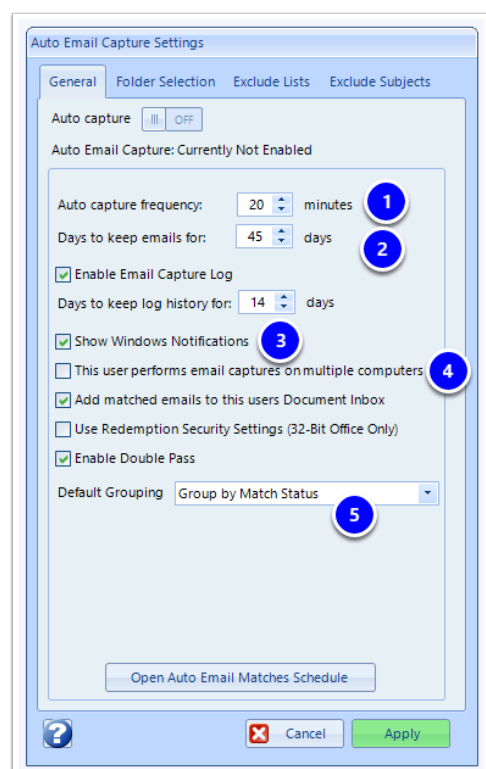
Auto Email Capture Settings

General | Folder Selection | Exclude Lists | Exclude Subjects

Auto capture III OFF

Auto Email Capture: Currently Not Enabled

Auto capture frequency: 20 minutes 1

Days to keep emails for: 45 days 2

Enable Email Capture Log

Days to keep log history for: 14 days

Show Windows Notifications 3

This user performs email captures on multiple computers 4

Add matched emails to this users Document Inbox

Use Redemption Security Settings (32-Bit Office Only)

Enable Double Pass

Default Grouping Group by Match Status 5

Open Auto Email Matches Schedule

?

Cancel

Apply